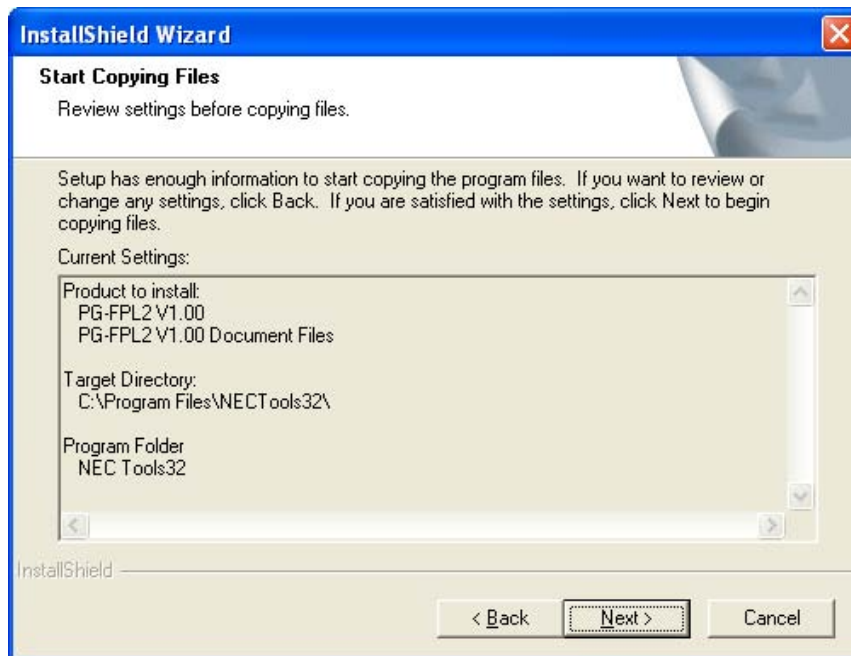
InstallShield Wizard

Start Copying Files

Review settings before copying files.

Setup has enough information to start copying the program files. If you want to review or change any settings, click Back. If you are satisfied with the settings, click Next to begin copying files.

Current Settings:

Product to install:
PG-FPL2 V1.00
PG-FPL2 V1.00 Document Files

Target Directory:
C:\Program Files\NECTools32\

Program Folder
NEC Tools32

InstallShield

< Back

Next >

Cancel